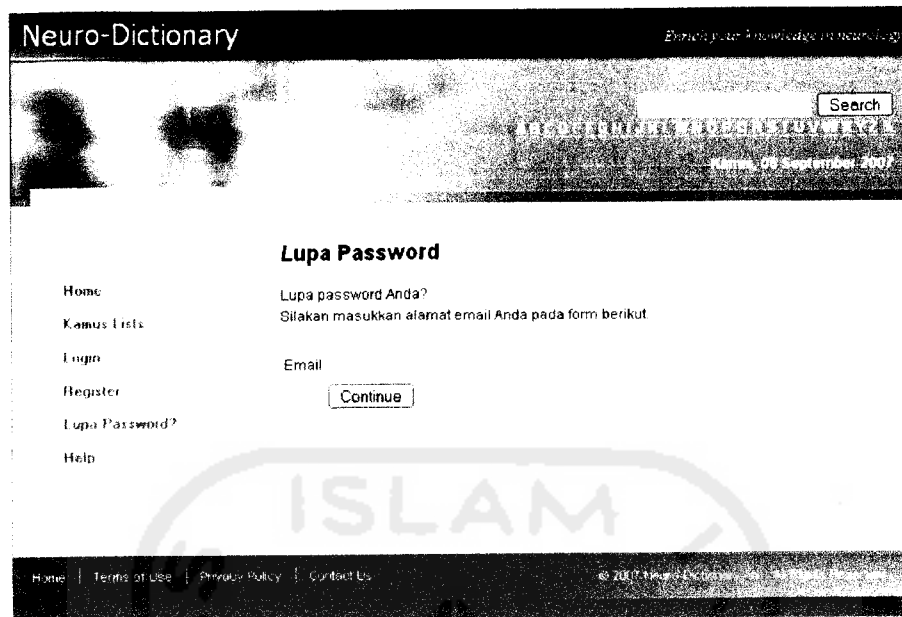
Neuro-Dictionary

Enrich your knowledge in neurology

Search

A B C D E F G H I J K L M N O P Q R S T U V W X Y Z

Kamis, 06 September 2007

Lupa Password

Home

Kamus Lists

Login

Register

Lupa Password?

Help

Lupa password Anda?
Silakan masukkan alamat email Anda pada form berikut.

Email

Continue

ISLAM

Home | Terms of Use | Privacy Policy | Contact Us

© 2007 Neuro-Dictionary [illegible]